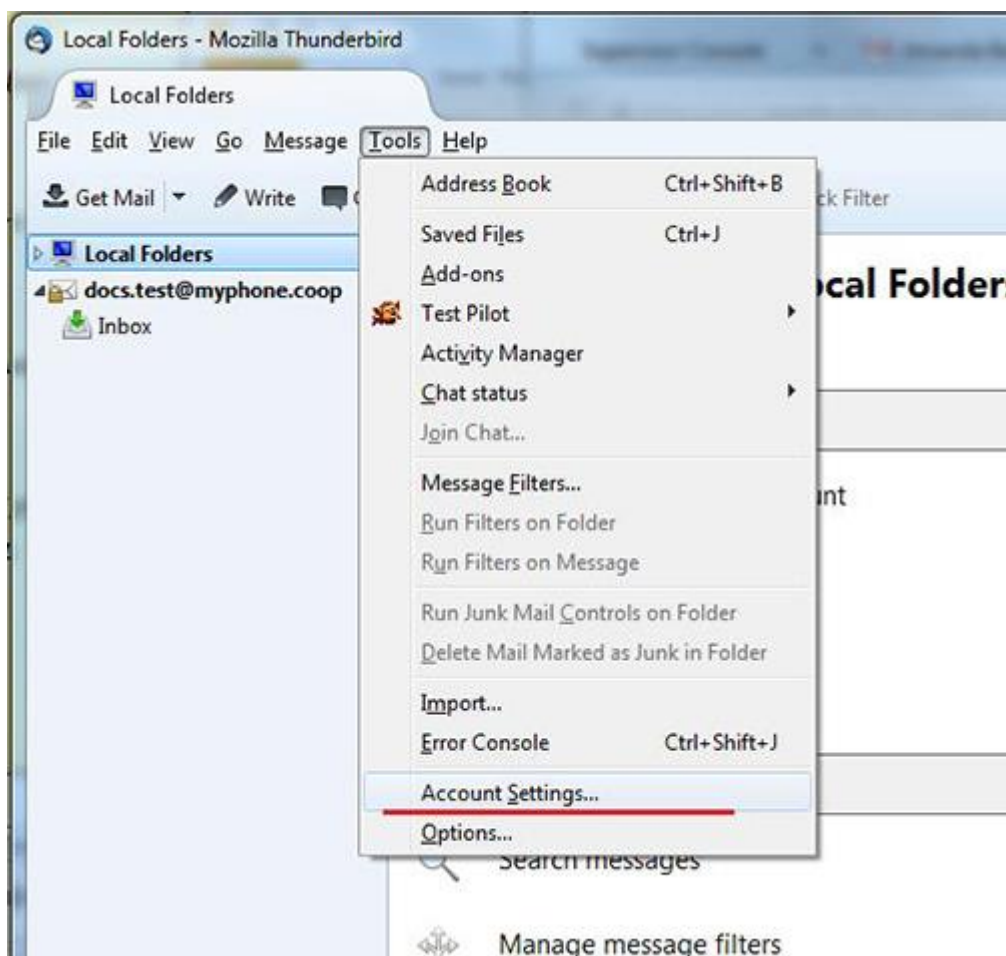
Local Folders - Mozilla Thunderbird

Local Folders

File Edit View Go Message Tools Help

Get Mail Write

ck Filter

Local Folders

docs.test@myphone.coop

Inbox

Address Book Ctrl+Shift+B

Saved Files Ctrl+J

Add-ons

Test Pilot

Activity Manager

Chat status

Join Chat...

Message Filters...

Run Filters on Folder

Run Filters on Message

Run Junk Mail Controls on Folder

Delete Mail Marked as Junk in Folder

Import...

Error Console Ctrl+Shift+J

Account Settings...

Options...

ocal Folder

unt

Search messages

Manage message filters